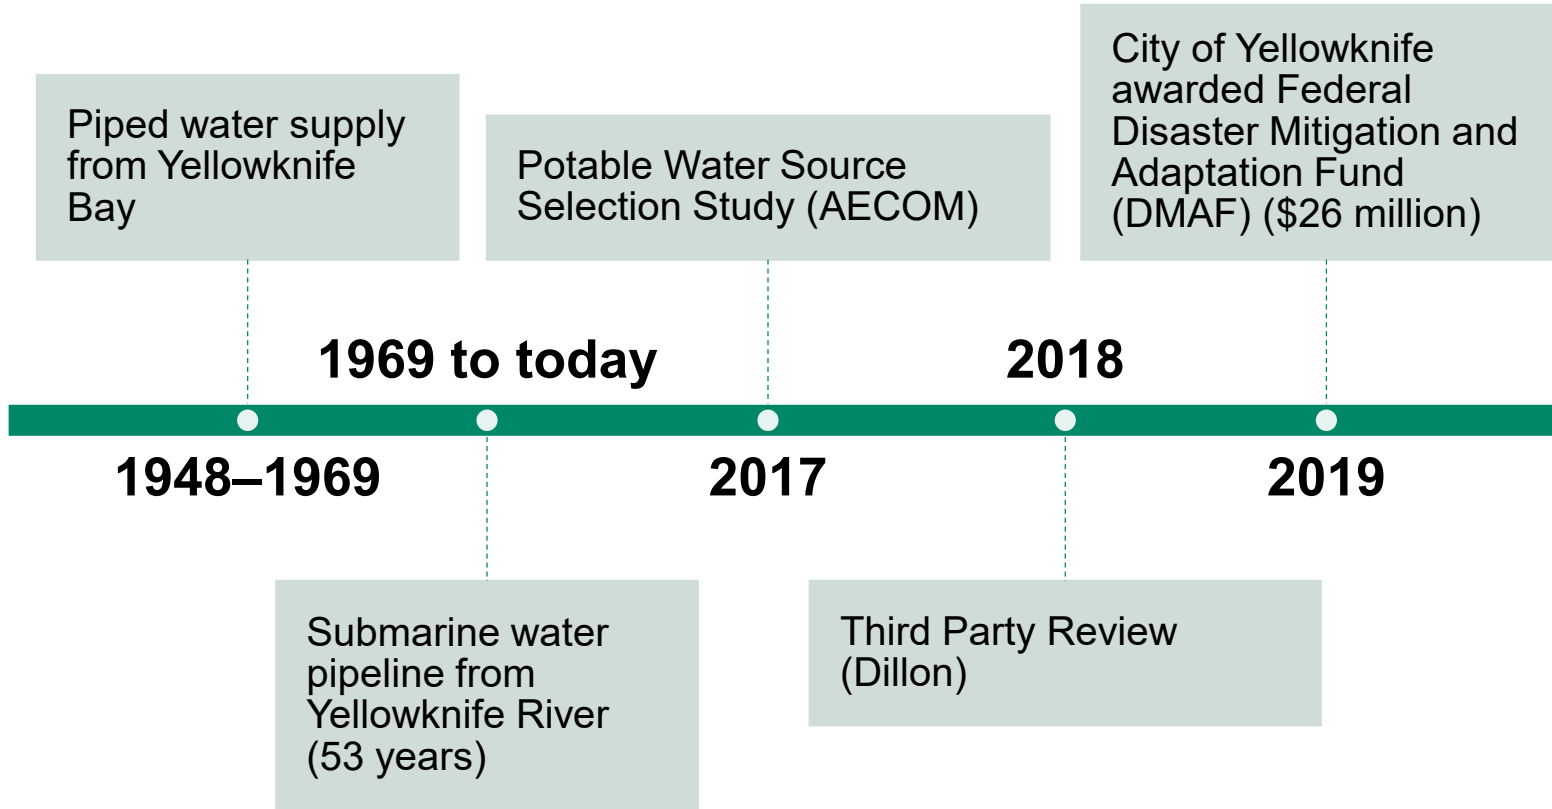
1948–1969

Piped water supply from Yellowknife Bay

1969 to today

Submarine water pipeline from Yellowknife River (53 years)

2017

Potable Water Source Selection Study (AECOM)

2018

Third Party Review (Dillon)

2019

City of Yellowknife awarded Federal Disaster Mitigation and Adaptation Fund (DMAF) ($26 million)